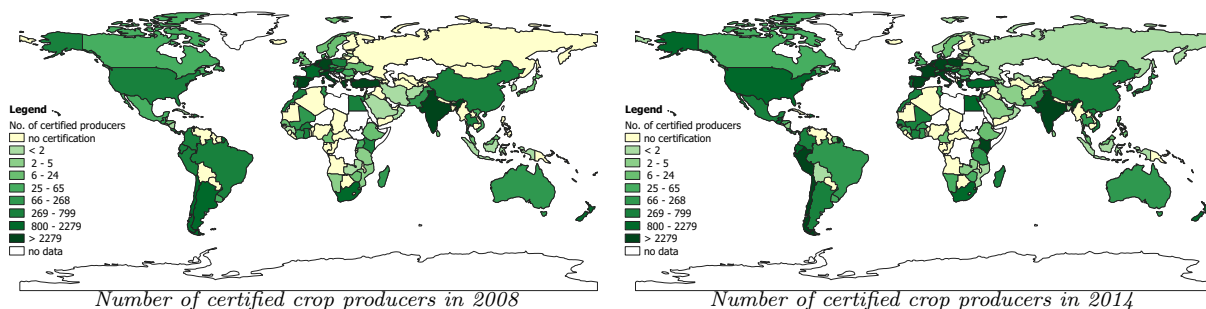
Legend
No. of certified producers
no certification
< 2
2 - 5
6 - 24
25 - 65
66 - 268
269 - 799
800 - 2279
> 2279
no data

Number of certified crop producers in 2008

Legend
No. of certified producers
no certification
< 2
2 - 5
6 - 24
25 - 65
66 - 268
269 - 799
800 - 2279
> 2279
no data

Number of certified crop producers in 2014